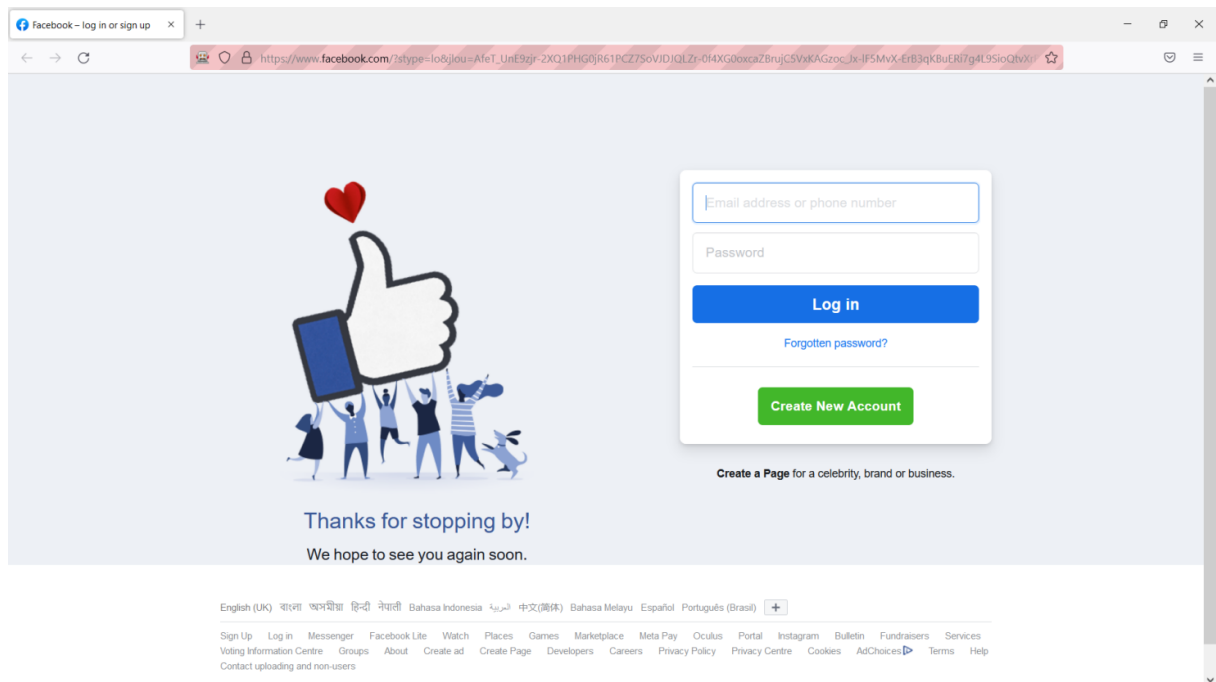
Facebook – log in or sign up ×

https://www.facebook.com/?stype=lo&jlou=AfeT_UnE9zjr-2XQ1PHG0jR61PCZ7SoVJDJQLZr-0f4XG0oxcaZBrujCSVxKAGzoc_Jx-IFSMvX-ErB3qKBuERl7g4L9SioQtvX

Email address or phone number

Password

Log in

Forgotten password?

Create New Account

Create a Page for a celebrity, brand or business.

Thanks for stopping by!

We hope to see you again soon.

English (UK) বাংলা অসমীয়া हिन्दी नेपाली Bahasa Indonesia العربية 中文(简体) Bahasa Melayu Español Português (Brasil) +

Sign Up Log in Messenger Facebook Lite Watch Places Games Marketplace Meta Pay Oculus Portal Instagram Bulletin Fundraisers Services Voting Information Centre Groups About Create ad Create Page Developers Careers Privacy Policy Privacy Centre Cookies AdChoices Terms Help Contact uploading and non-users